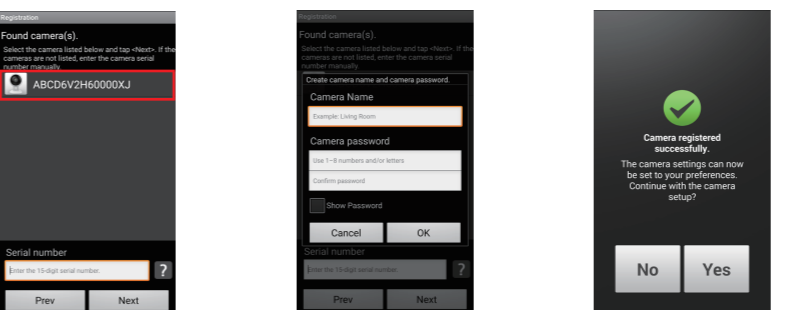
Registration

Found camera(s).

Select the camera listed below and tap <Next>. If the cameras are not listed, enter the camera serial number manually.

ABCD6V2H60000XJ

Serial number

Enter the 15-digit serial number.

?

Prev

Next

Registration

Found camera(s).

Select the camera listed below and tap <Next>. If the cameras are not listed, enter the camera serial number manually.

Create camera name and camera password.

Camera Name

Example: Living Room

Camera password

Use 1~8 numbers and/or letters

Confirm password

Show Password

Cancel

OK

Serial number

Enter the 15-digit serial number.

?

Prev

Next

Camera registered successfully.

The camera settings can now be set to your preferences. Continue with the camera setup?

No

Yes